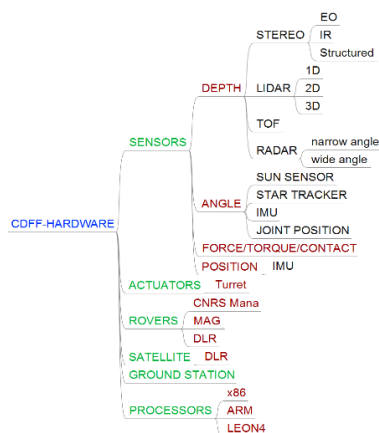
CDFF-HARDWARE
SENSORS
DEPTH
STEREO
EO
IR
Structured
LIDAR
1D
2D
3D
TOF
RADAR
narrow angle
wide angle
ANGLE
SUN SENSOR
STAR TRACKER
IMU
JOINT POSITION
FORCE/TORQUE/CONTACT
POSITION
IMU
ACTUATORS
Turret
ROVERS
CNRS Mana
MAG
DLR
SATELLITE
DLR
GROUND STATION
PROCESSORS
x86
ARM
LEON4